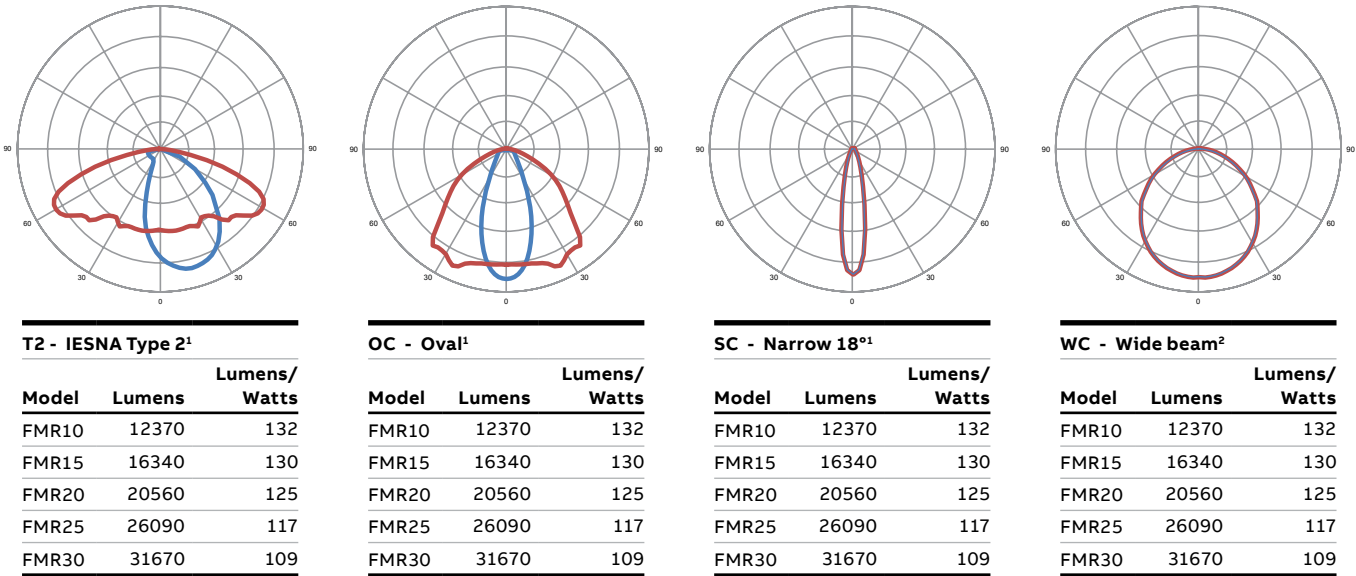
90 90 60 60 30 30 0

T2 - IESNA Type 2$^1$

| Model | Lumens | Lumens/ Watts |
|---|---|---|
| FMR10 | 12370 | 132 |
| FMR15 | 16340 | 130 |
| FMR20 | 20560 | 125 |
| FMR25 | 26090 | 117 |
| FMR30 | 31670 | 109 |

90 90 60 60 30 30 0

OC - Oval$^1$

| Model | Lumens | Lumens/ Watts |
|---|---|---|
| FMR10 | 12370 | 132 |
| FMR15 | 16340 | 130 |
| FMR20 | 20560 | 125 |
| FMR25 | 26090 | 117 |
| FMR30 | 31670 | 109 |

90 90 60 60 30 30 0

SC - Narrow 18°$^1$

| Model | Lumens | Lumens/ Watts |
|---|---|---|
| FMR10 | 12370 | 132 |
| FMR15 | 16340 | 130 |
| FMR20 | 20560 | 125 |
| FMR25 | 26090 | 117 |
| FMR30 | 31670 | 109 |

90 90 60 60 30 30 0

WC - Wide beam$^2$

| Model | Lumens | Lumens/ Watts |
|---|---|---|
| FMR10 | 12370 | 132 |
| FMR15 | 16340 | 130 |
| FMR20 | 20560 | 125 |
| FMR25 | 26090 | 117 |
| FMR30 | 31670 | 109 |